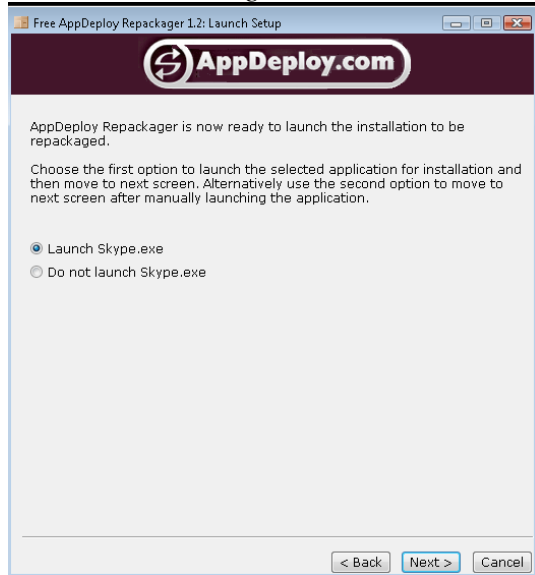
Free AppDeploy Repackager 1.2: Launch Setup

AppDeploy.com

AppDeploy Repackager is now ready to launch the installation to be repackaged.

Choose the first option to launch the selected application for installation and then move to next screen. Alternatively use the second option to move to next screen after manually launching the application.

Launch Skype.exe

Do not launch Skype.exe

< Back
Next >
Cancel